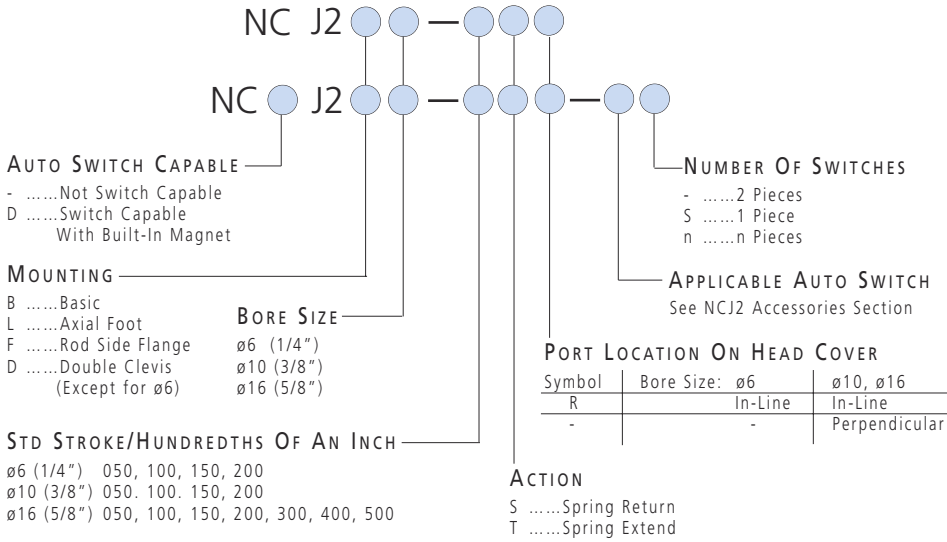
NC J2 ○○ — ○○○

NC ○ J2 ○○ — ○○○ — ○○

AUTO SWITCH CAPABLE

- ……Not Switch Capable
D ……Switch Capable With Built-In Magnet

NUMBER OF SWITCHES

- ……2 Pieces
S ……1 Piece
n ……n Pieces

MOUNTING

B ……Basic
L ……Axial Foot
F ……Rod Side Flange
D ……Double Clevis (Except for ø6)

BORE SIZE

ø6 (1/4")
ø10 (3/8")
ø16 (5/8")

APPLICABLE AUTO SWITCH

See NCJ2 Accessories Section

PORT LOCATION ON HEAD COVER

| Symbol | Bore Size: ø6 | ø10, ø16 |
|---|---|---|
| R | In-Line | In-Line |
| - | - | Perpendicular |

STD STROKE/HUNDREDTHS OF AN INCH

ø6 (1/4") 050, 100, 150, 200
ø10 (3/8") 050. 100. 150, 200
ø16 (5/8") 050, 100, 150, 200, 300, 400, 500

ACTION

S ……Spring Return
T ……Spring Extend